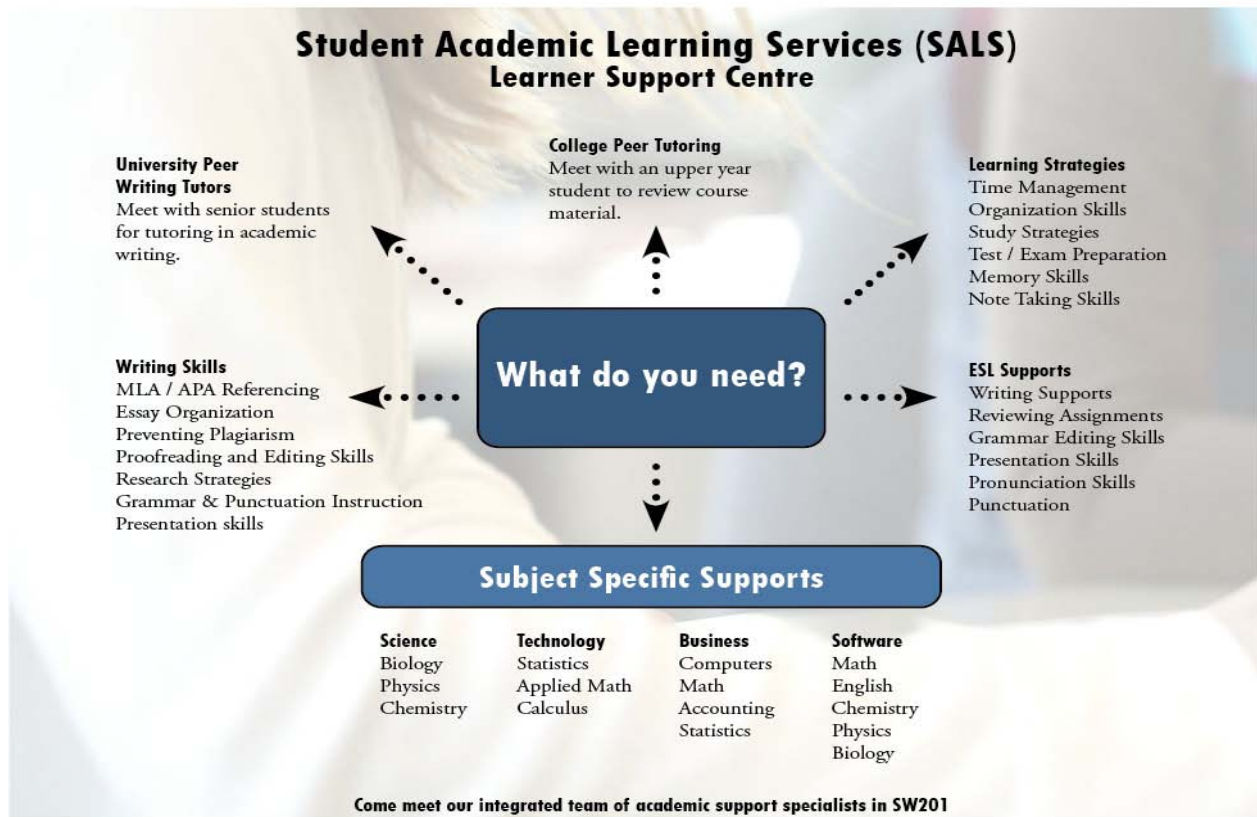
Student Academic Learning Services (SALS)
Learner Support Centre

University Peer Writing Tutors
Meet with senior students for tutoring in academic writing.

College Peer Tutoring
Meet with an upper year student to review course material.

Learning Strategies
Time Management
Organization Skills
Study Strategies
Test / Exam Preparation
Memory Skills
Note Taking Skills

Writing Skills
MLA / APA Referencing
Essay Organization
Preventing Plagiarism
Proofreading and Editing Skills
Research Strategies
Grammar & Punctuation Instruction
Presentation skills

What do you need?

ESL Supports
Writing Supports
Reviewing Assignments
Grammar Editing Skills
Presentation Skills
Pronunciation Skills
Punctuation

Subject Specific Supports

Science
Biology
Physics
Chemistry

Technology
Statistics
Applied Math
Calculus

Business
Computers
Math
Accounting
Statistics

Software
Math
English
Chemistry
Physics
Biology

Come meet our integrated team of academic support specialists in SW201